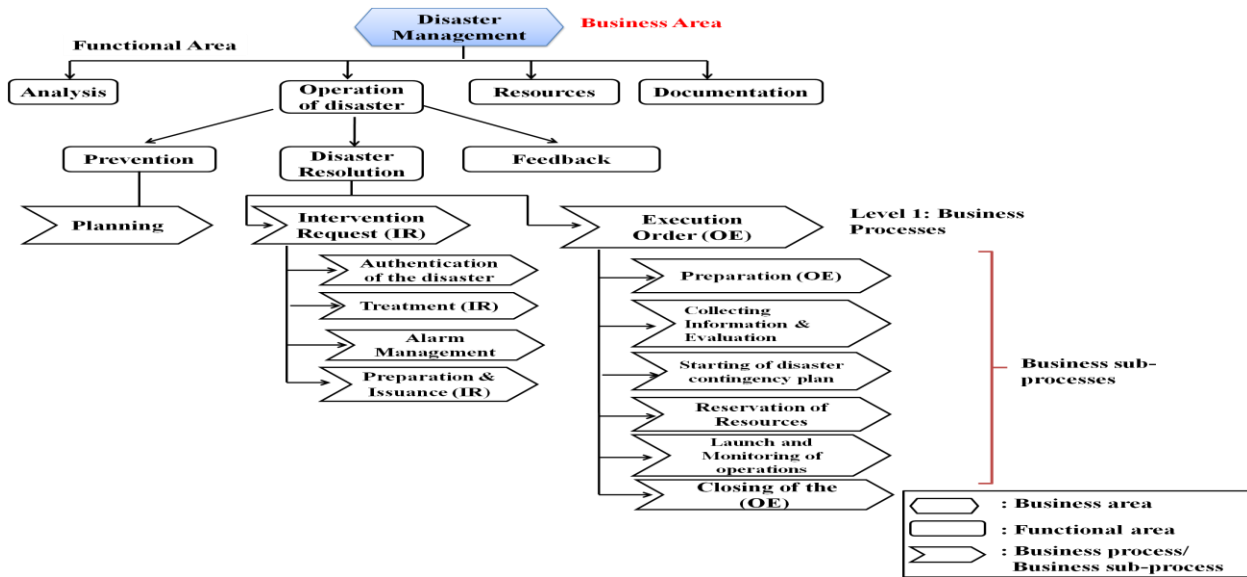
Disaster Management

Business Area

Functional Area

Analysis

Operation of disaster

Resources

Documentation

Prevention

Disaster Resolution

Feedback

Planning

Intervention Request (IR)

Execution Order (OE)

Level 1: Business Processes

Authentication of the disaster

Treatment (IR)

Alarm Management

Preparation & Issuance (IR)

Preparation (OE)

Collecting Information & Evaluation

Starting of disaster contingency plan

Reservation of Resources

Launch and Monitoring of operations

Closing of the (OE)

Business sub-processes

: Business area

: Functional area

: Business process/ Business sub-process